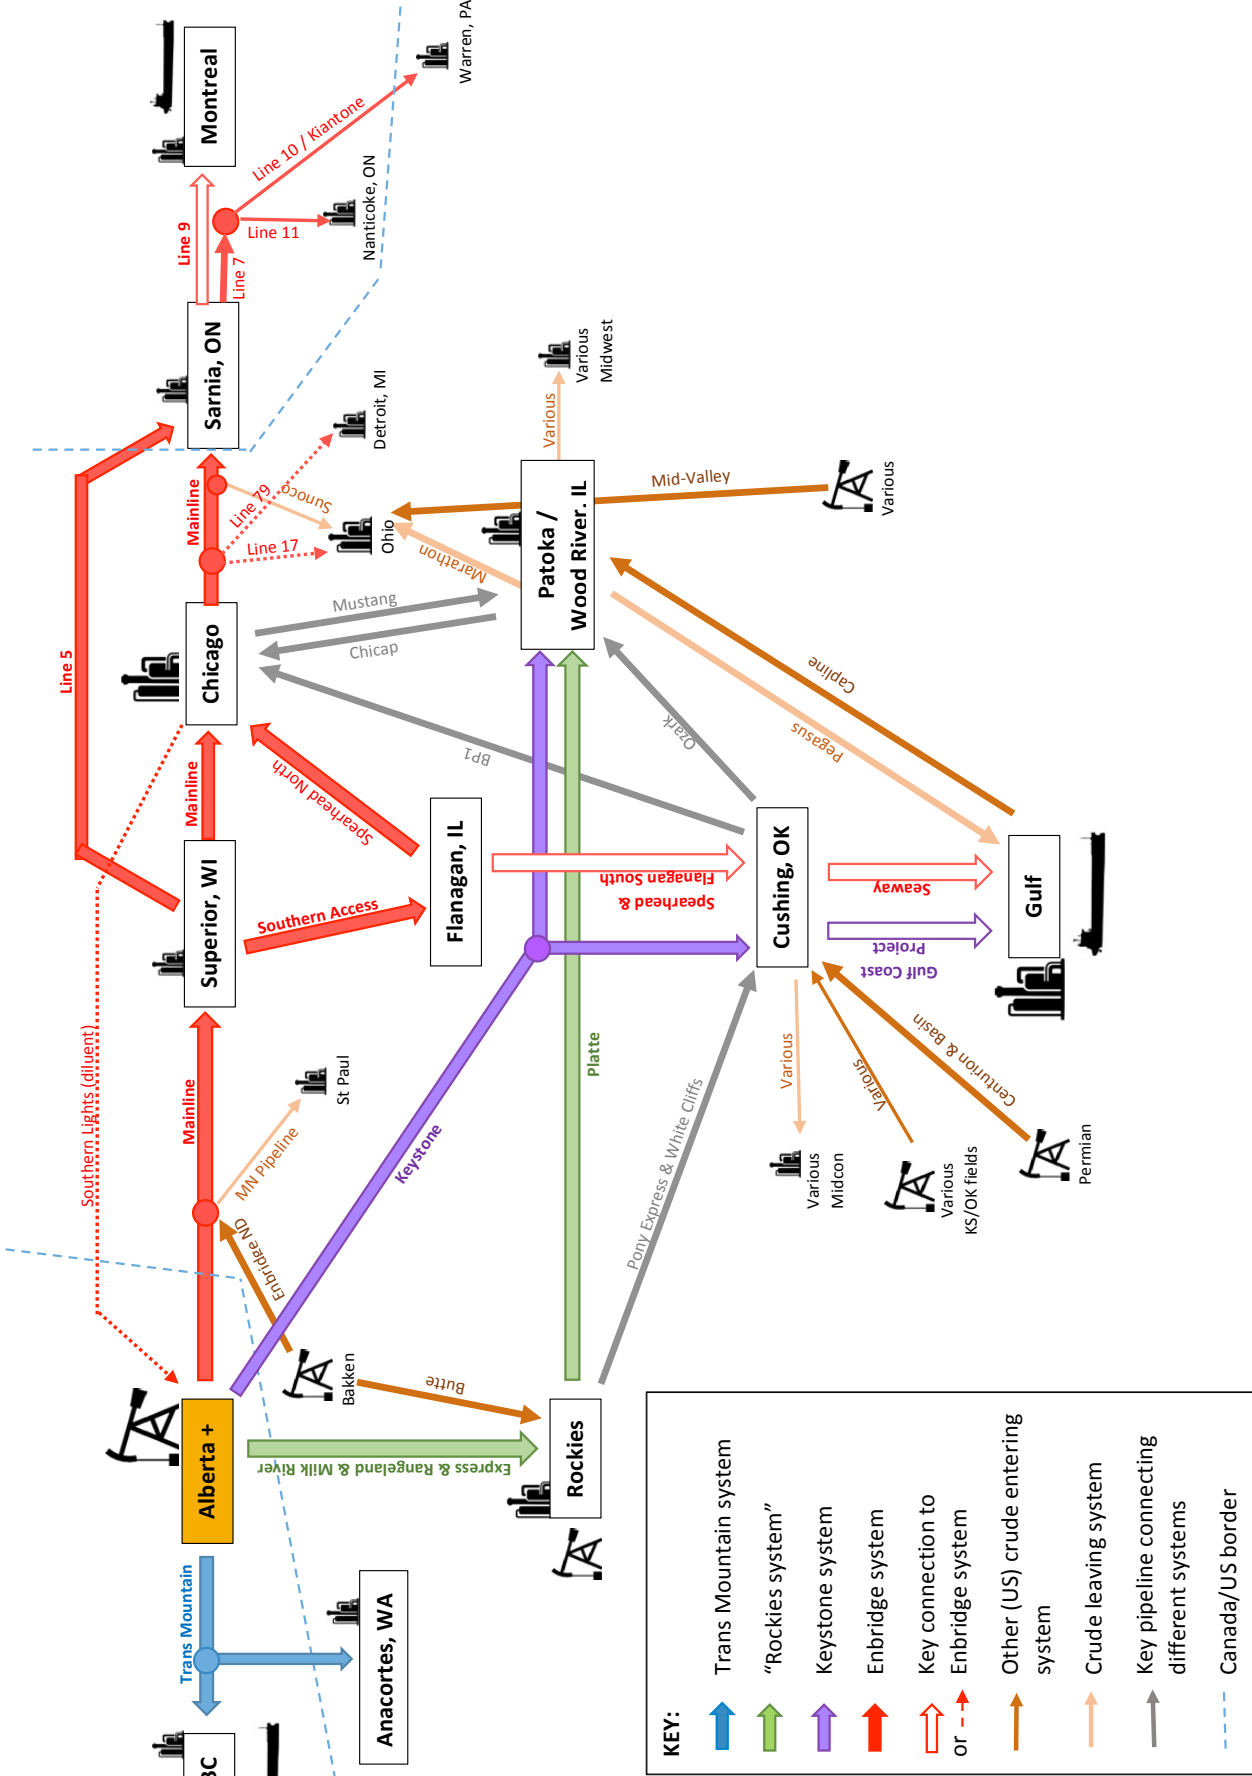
Montreal

Warren, PA

Line 10 / Kiantone

Nanticoke, ON

Line 11

Line 9

Line 7

Sarnia, ON

Various Midwest

Detroit, MI

Various

Sunoco

Line 79

Mainline

Mid-Valley

Various

Ohio

Line 17

Marathon

Patoka / Wood River, IL

Mustang

Chicap

Line 5

Chicago

Capline

Pegasus

Ozark

BP1

Mainline

Speardhead North

Flanagan, IL

Cushing, OK

Flanagan South

& Spearhead

Seaway

Gulf

Superior, WI

Southern Access

Gulf Coast Project

Centurion & Basin

Various

Various

Various Midcon

Various KS/OK fields

Permian

Platte

Mainline

St Paul

MN Pipeline

Keystone

Pony Express & White Cliffs

Southern Lights (diluent)

Enbridge ND

Bakken

Butte

Alberta +

Rockies

Express & Rangeland & Milk River

Trans Mountain

Anacortes, WA

BC

KEY:

Trans Mountain system

"Rockies system"

Keystone system

Enbridge system

Key connection to Enbridge system

or

Other (US) crude entering system

Crude leaving system

Key pipeline connecting different systems

Canada/US border